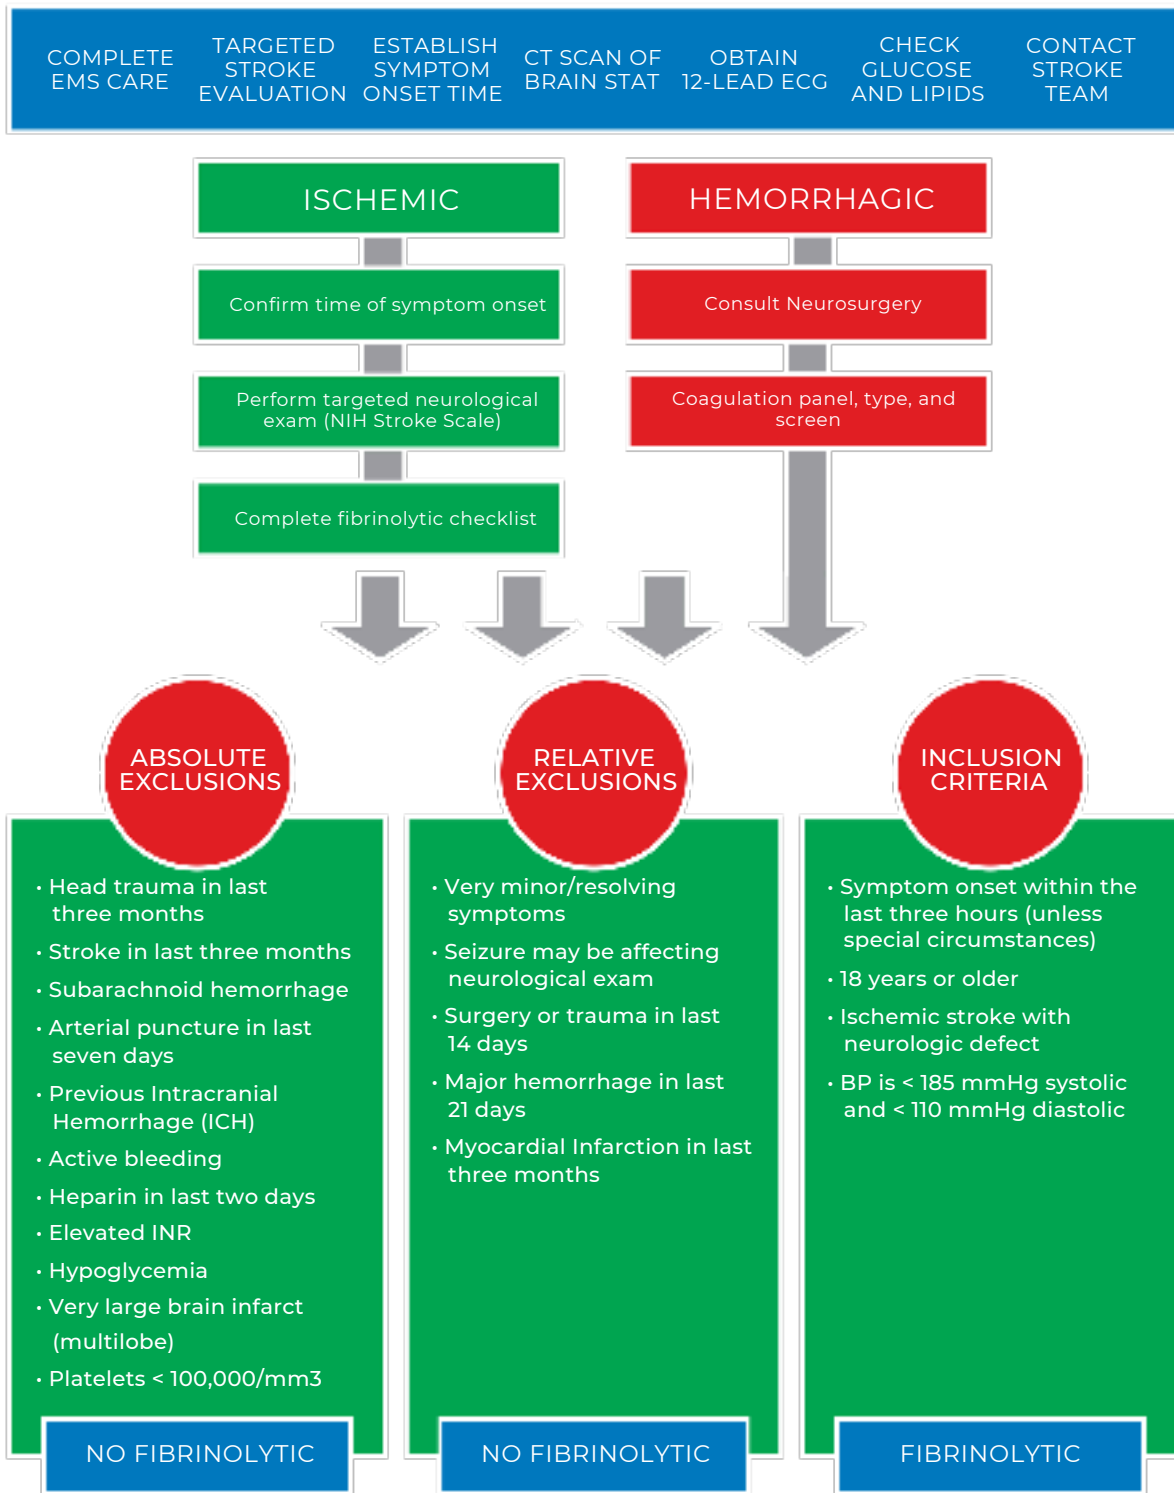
COMPLETE EMS CARE

TARGETED STROKE EVALUATION

ESTABLISH SYMPTOM ONSET TIME

CT SCAN OF BRAIN STAT

OBTAIN 12-LEAD ECG

CHECK GLUCOSE AND LIPIDS

CONTACT STROKE TEAM

ISCHEMIC

Confirm time of symptom onset

Perform targeted neurological exam (NIH Stroke Scale)

Complete fibrinolytic checklist

HEMORRHAGIC

Consult Neurosurgery

Coagulation panel, type, and screen

ABSOLUTE EXCLUSIONS

• Head trauma in last three months
• Stroke in last three months
• Subarachnoid hemorrhage
• Arterial puncture in last seven days
• Previous Intracranial Hemorrhage (ICH)
• Active bleeding
• Heparin in last two days
• Elevated INR
• Hypoglycemia
• Very large brain infarct (multilobe)
• Platelets < 100,000/mm3

NO FIBRINOLYTIC

RELATIVE EXCLUSIONS

• Very minor/resolving symptoms
• Seizure may be affecting neurological exam
• Surgery or trauma in last 14 days
• Major hemorrhage in last 21 days
• Myocardial Infarction in last three months

NO FIBRINOLYTIC

INCLUSION CRITERIA

• Symptom onset within the last three hours (unless special circumstances)
• 18 years or older
• Ischemic stroke with neurologic defect
• BP is < 185 mmHg systolic and < 110 mmHg diastolic

FIBRINOLYTIC